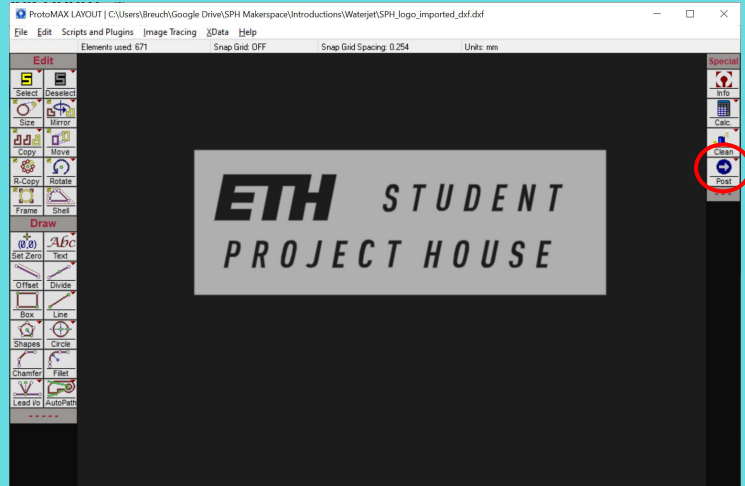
ProtoMAX LAYOUT | C:\Users\Breuch\Google Drive\SPH Makerspace\Introductions\Waterjet\SPH_logo_imported_dxf.dxf

File Edit Scripts and Plugins Image Tracing XData Help

Elements used: 671 Snap Grid: OFF Snap Grid Spacing: 0.254 Units: mm

Edit

Select Deselect

Size Mirror

Copy Move

R-Copy Rotate

Frame Shell

Draw

(0,0) Abc

Set Zero Text

Offset Divide

Box Line

Shapes Circle

Chamfer Fillet

Lead I/o AutoPath

- - - - -

ETH STUDENT PROJECT HOUSE

Special

Info

Calc

Clean

Post